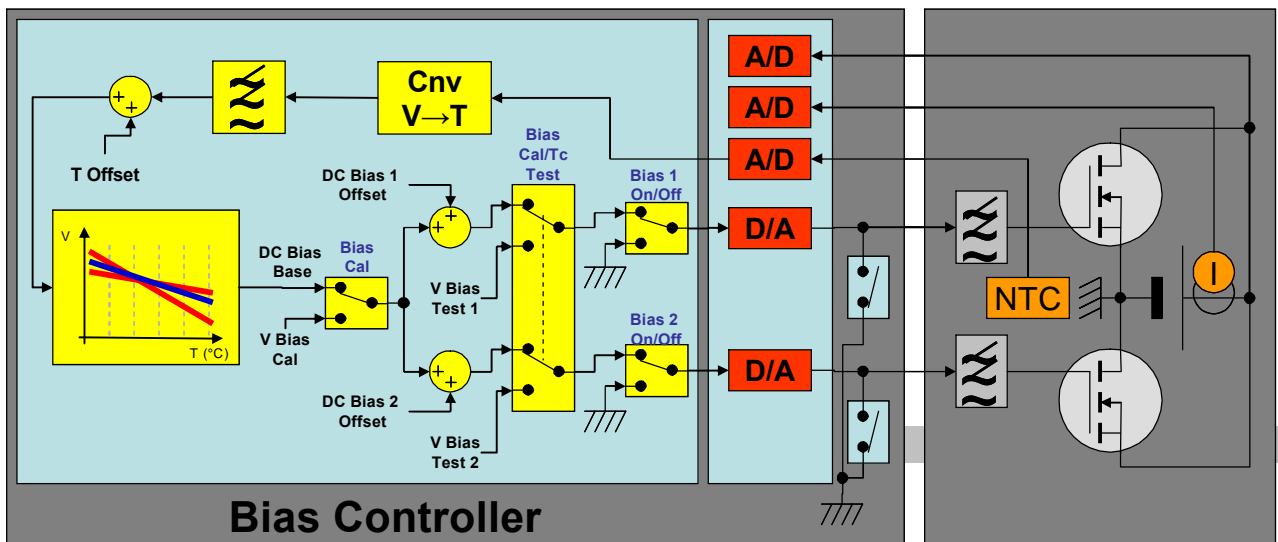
Cnv
V→T

T Offset

A/D
A/D
A/D

Bias Cal/Tc Test

DC Bias 1 Offset

Bias 1 On/Off

D/A

V

T (°C)

DC Bias Base

Bias Cal

V Bias Cal

V Bias Test 1

NTC

I

Bias 2 On/Off

D/A

DC Bias 2 Offset

V Bias Test 2

Bias Controller